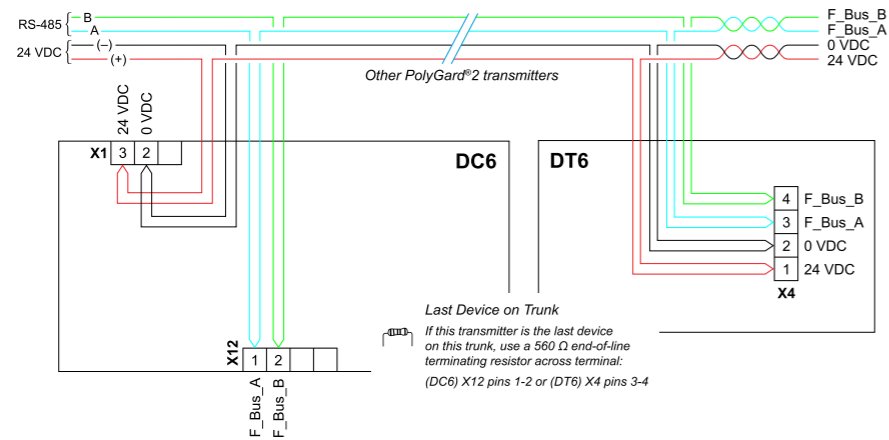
RS-485 B
A
24 VDC (–)
(+)

Other PolyGard®2 transmitters

F_Bus_B
F_Bus_A
0 VDC
24 VDC

24 VDC
0 VDC

X1 3 2

DC6

DT6

4 F_Bus_B
3 F_Bus_A
2 0 VDC
1 24 VDC
X4

Last Device on Trunk

If this transmitter is the last device on this trunk, use a 560 Ω end-of-line terminating resistor across terminal:

(DC6) X12 pins 1-2 or (DT6) X4 pins 3-4

X12 1 2

F_Bus_A
F_Bus_B